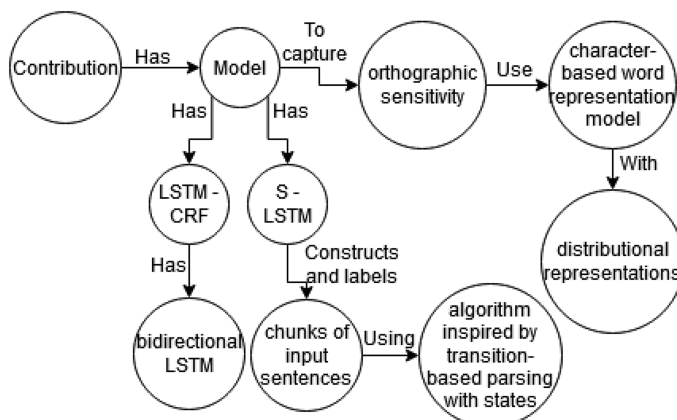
Contribution
Has
Model
To capture
orthographic sensitivity
Use
character-based word representation model
With
distributional representations
Has
Has
LSTM - CRF
S - LSTM
Has
Constructs and labels
bidirectional LSTM
chunks of input sentences
Using
algorithm inspired by transition-based parsing with states